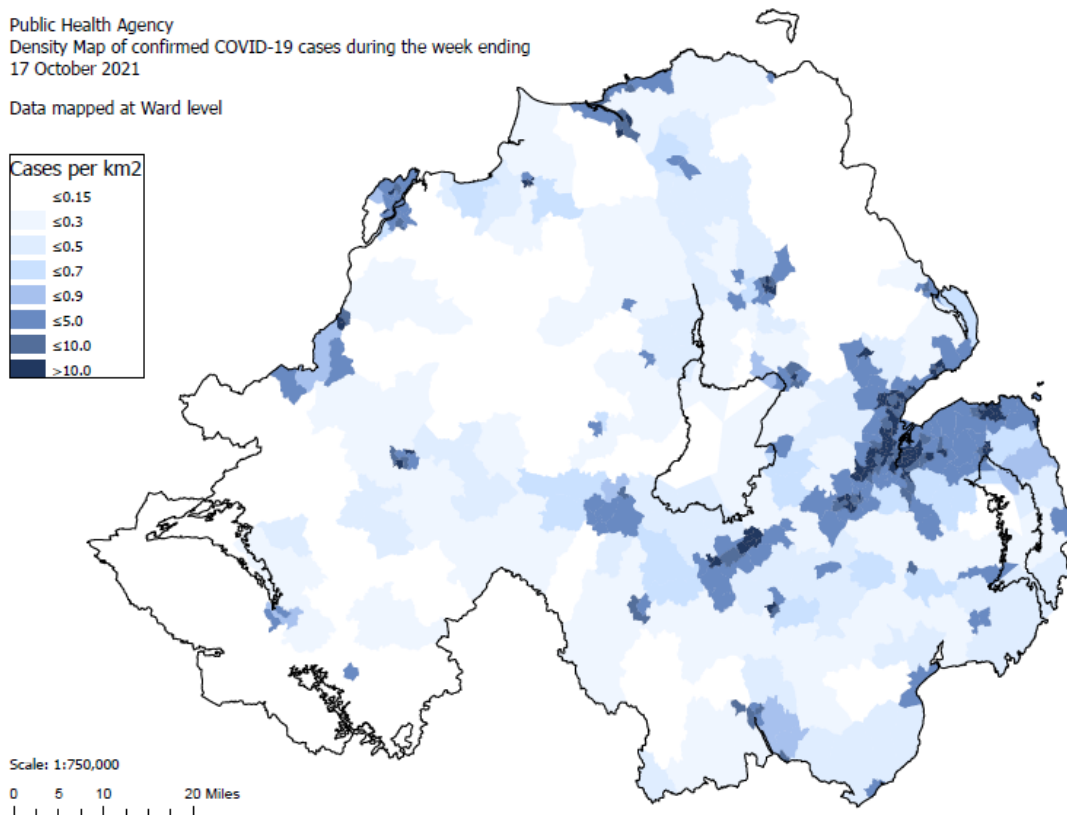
Public Health Agency
Density Map of confirmed COVID-19 cases during the week ending
17 October 2021

Data mapped at Ward level

Cases per km2
≤0.15
≤0.3
≤0.5
≤0.7
≤0.9
≤5.0
≤10.0
>10.0

Scale: 1:750,000
0 5 10 20 Miles